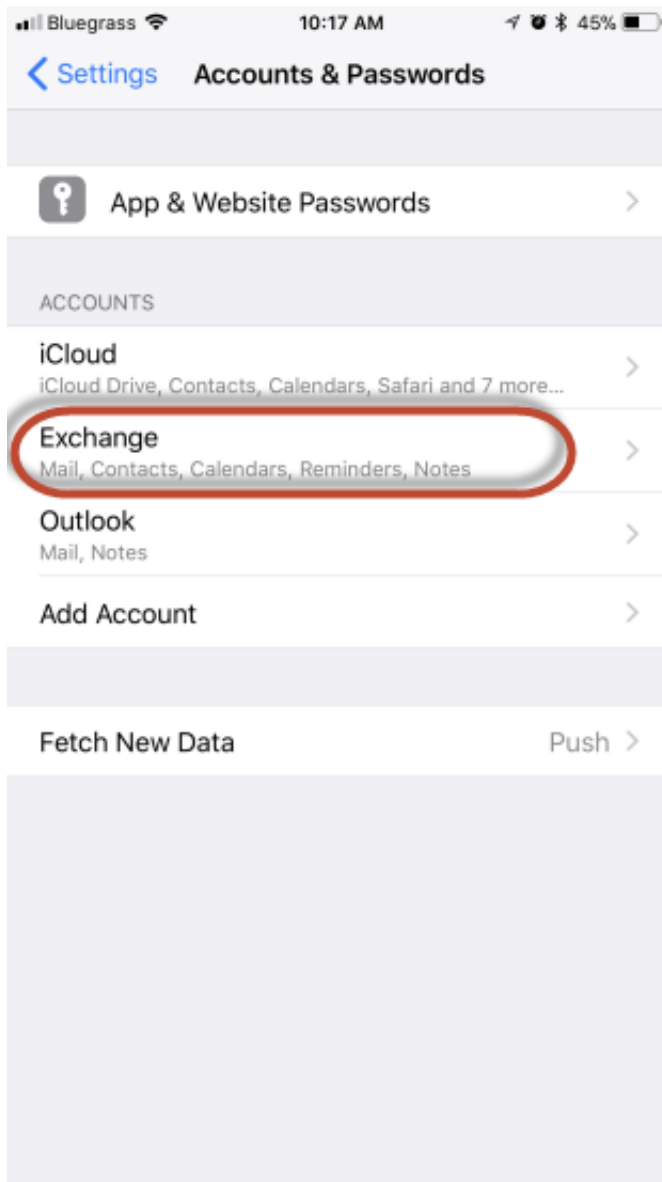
Bluegrass 10:17 AM 45%

Settings Accounts & Passwords

App & Website Passwords

ACCOUNTS

iCloud
iCloud Drive, Contacts, Calendars, Safari and 7 more...

Exchange
Mail, Contacts, Calendars, Reminders, Notes

Outlook
Mail, Notes

Add Account

Fetch New Data Push